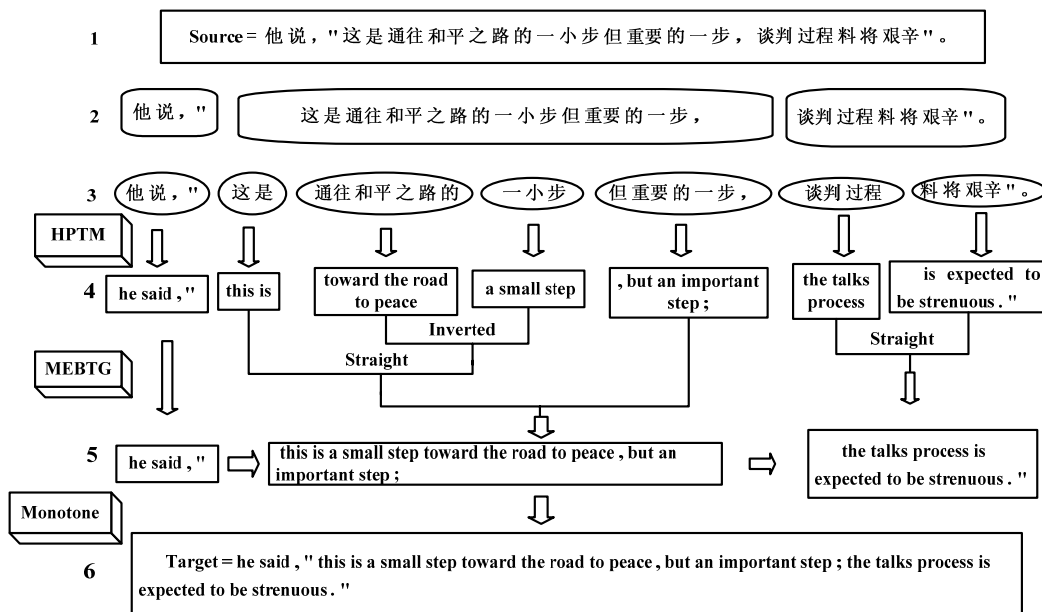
1

Source = 他说，"这是通往和平之路的一小步但重要的一步，谈判过程料将艰辛"。

2

他说，"

这是通往和平之路的一小步但重要的一步，

谈判过程料将艰辛"。

3

他说，"

这是

通往和平之路的

一小步

但重要的一步，

谈判过程

料将艰辛"。

HPTM

4

he said , "

this is

toward the road to peace

a small step

, but an important step ;

the talks process

is expected to be strenuous . "

Inverted

Straight

Straight

MEBTG

5

he said , "

this is a small step toward the road to peace , but an important step ;

the talks process is expected to be strenuous . "

Monotone

6

Target = he said , " this is a small step toward the road to peace , but an important step ; the talks process is expected to be strenuous . "